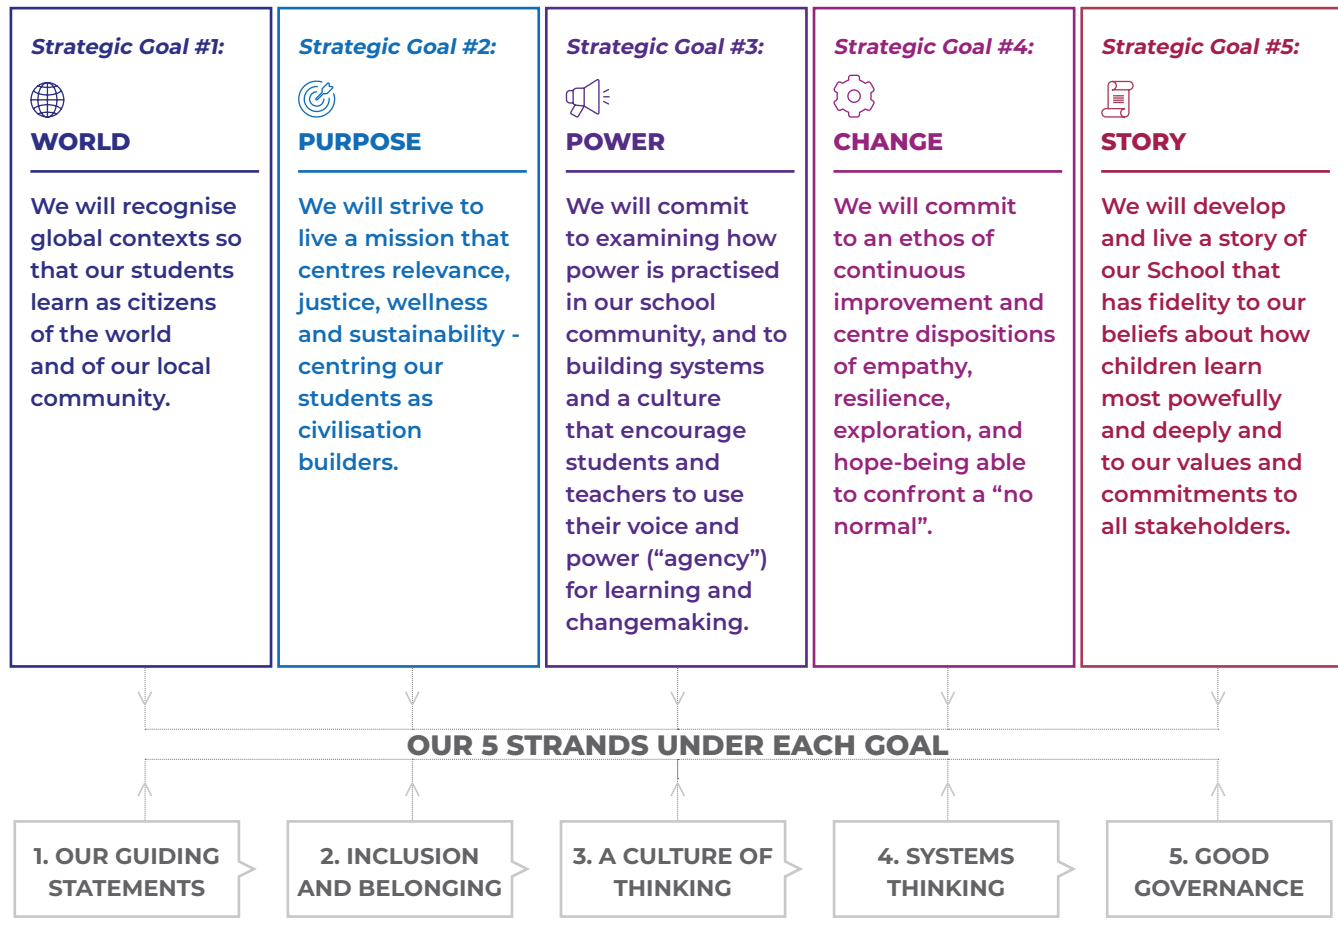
Strategic Goal #1:

WORLD

We will recognise global contexts so that our students learn as citizens of the world and of our local community.

Strategic Goal #2:

PURPOSE

We will strive to live a mission that centres relevance, justice, wellness and sustainability - centring our students as civilisation builders.

Strategic Goal #3:

POWER

We will commit to examining how power is practised in our school community, and to building systems and a culture that encourage students and teachers to use their voice and power ("agency") for learning and changemaking.

Strategic Goal #4:

CHANGE

We will commit to an ethos of continuous improvement and centre dispositions of empathy, resilience, exploration, and hope-being able to confront a "no normal".

Strategic Goal #5:

STORY

We will develop and live a story of our School that has fidelity to our beliefs about how children learn most powefully and deeply and to our values and commitments to all stakeholders.

OUR 5 STRANDS UNDER EACH GOAL

1. OUR GUIDING STATEMENTS

2. INCLUSION AND BELONGING

3. A CULTURE OF THINKING

4. SYSTEMS THINKING

5. GOOD GOVERNANCE